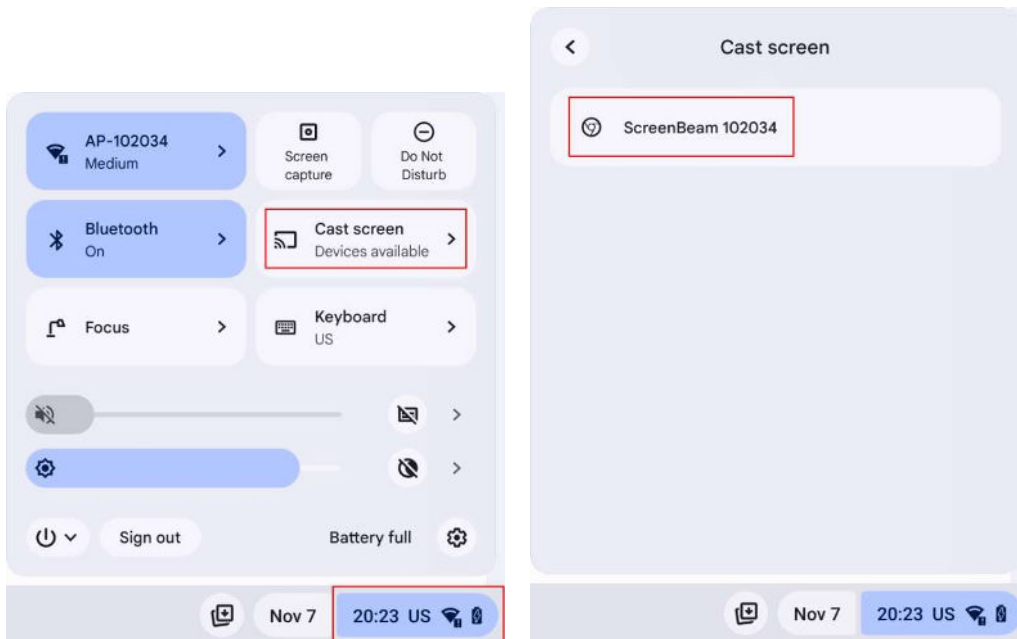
AP-102034
Medium

Screen capture

Do Not Disturb

Bluetooth
On

Cast screen
Devices available

Focus

Keyboard
US

Sign out

Battery full

Nov 7

20:23 US

Cast screen

ScreenBeam 102034

Nov 7

20:23 US